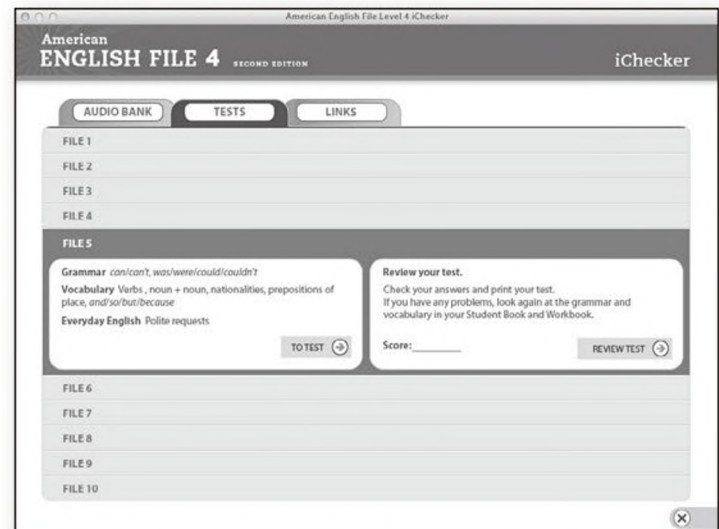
American English File Level 4 iChecker

American
ENGLISH FILE 4 SECOND EDITION

iChecker

AUDIO BANK
TESTS
LINKS

FILE 1
FILE 2
FILE 3
FILE 4
FILE 5

Grammar can/can't, was/were/could/couldn't
Vocabulary Verbs, noun + noun, nationalities, prepositions of place, and/so/but/because
Everyday English Polite requests

TO TEST

Review your test.
Check your answers and print your test.
If you have any problems, look again at the grammar and vocabulary in your Student Book and Workbook.

Score:________

REVIEW TEST

FILE 6
FILE 7
FILE 8
FILE 9
FILE 10